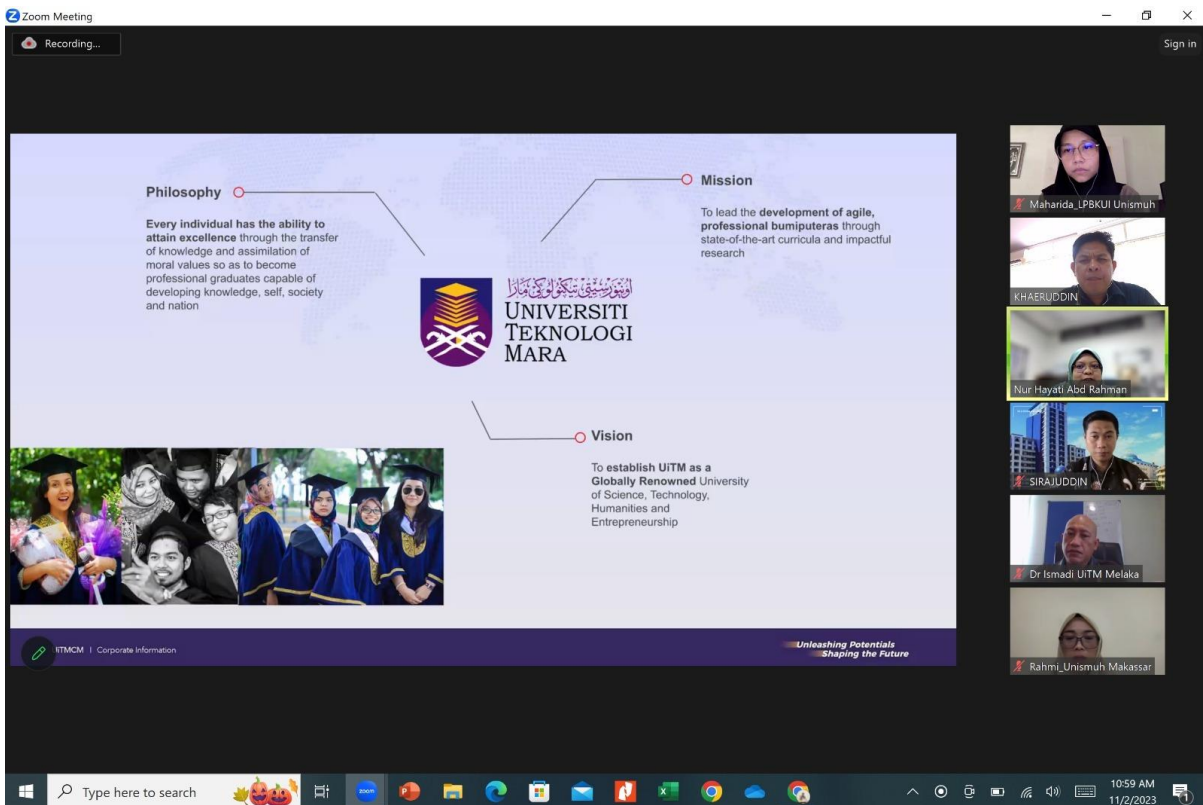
Zoom Meeting

Recording...

Sign in

Philosophy

Every individual has the ability to attain excellence through the transfer of knowledge and assimilation of moral values so as to become professional graduates capable of developing knowledge, self, society and nation

Mission

To lead the development of agile, professional bumiputeras through state-of-the-art curricula and impactful research

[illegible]
UNIVERSITI
TEKNOLOGI
MARA

Vision

To establish UiTM as a Globally Renowned University of Science, Technology, Humanities and Entrepreneurship

iTMCM | Corporate Information

Unleashing Potentials
Shaping the Future

Maharida_LPBKUI Unismuh

KHAERUDDIN

Nur Hayati Abd Rahman

SIRAJUDDIN

Dr Ismadi UiTM Melaka

Rahmi_Unismuh Makassar

Type here to search

10:59 AM
11/2/2023